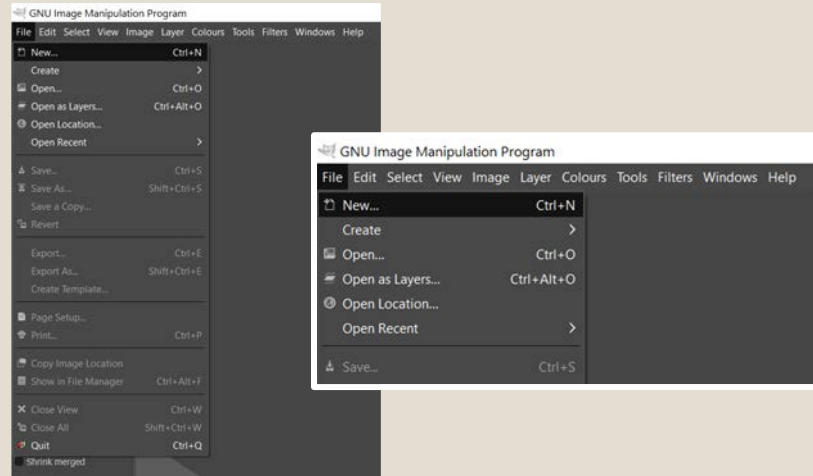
GNU Image Manipulation Program
File Edit Select View Image Layer Colours Tools Filters Windows Help
New... Ctrl+N
Create
Open... Ctrl+O
Open as Layers... Ctrl+Alt+O
Open Location...
Open Recent
Save... Ctrl+S
Save As... Shift+Ctrl+S
Save a Copy...
Revert
Export... Ctrl+E
Export As... Shift+Ctrl+E
Create Template...
Page Setup...
Print... Ctrl+P
Copy Image Location
Show in File Manager Ctrl+Alt+F
Close View Ctrl+W
Close All Shift+Ctrl+W
Quit Ctrl+Q
Shrink merged

GNU Image Manipulation Program
File Edit Select View Image Layer Colours Tools Filters Windows Help
New... Ctrl+N
Create
Open... Ctrl+O
Open as Layers... Ctrl+Alt+O
Open Location...
Open Recent
Save... Ctrl+S